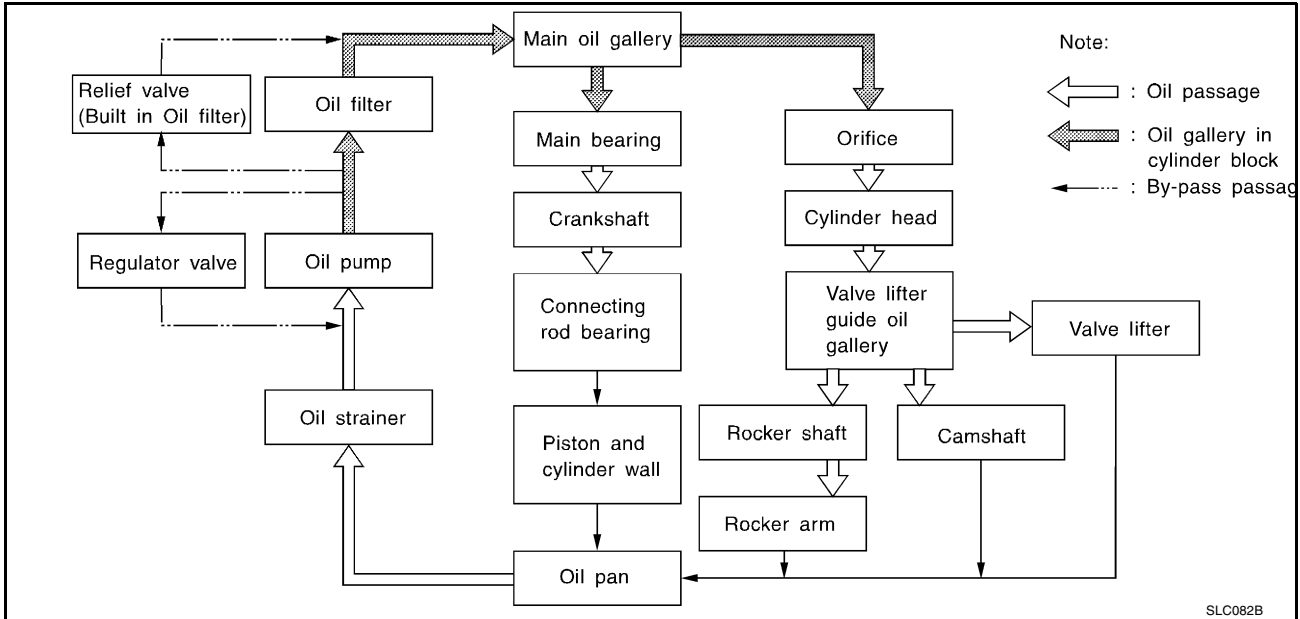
Main oil gallery

Note:

: Oil passage

: Oil gallery in cylinder block

: By-pass passag

Relief valve (Built in Oil filter)

Oil filter

Main bearing

Orifice

Crankshaft

Cylinder head

Regulator valve

Oil pump

Connecting rod bearing

Valve lifter guide oil gallery

Valve lifter

Oil strainer

Piston and cylinder wall

Rocker shaft

Camshaft

Rocker arm

Oil pan

SLC082B